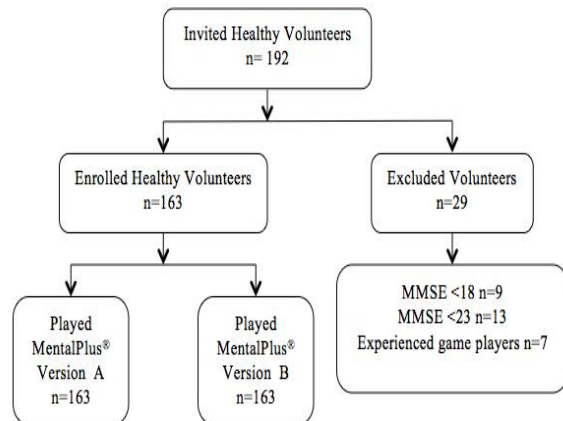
Invited Healthy Volunteers
n= 192

Enrolled Healthy Volunteers
n=163

Excluded Volunteers
n=29

Played
MentalPlus®
Version A
n=163

Played
MentalPlus®
Version B
n=163

MMSE <18 n=9
MMSE <23 n=13
Experienced game players n=7